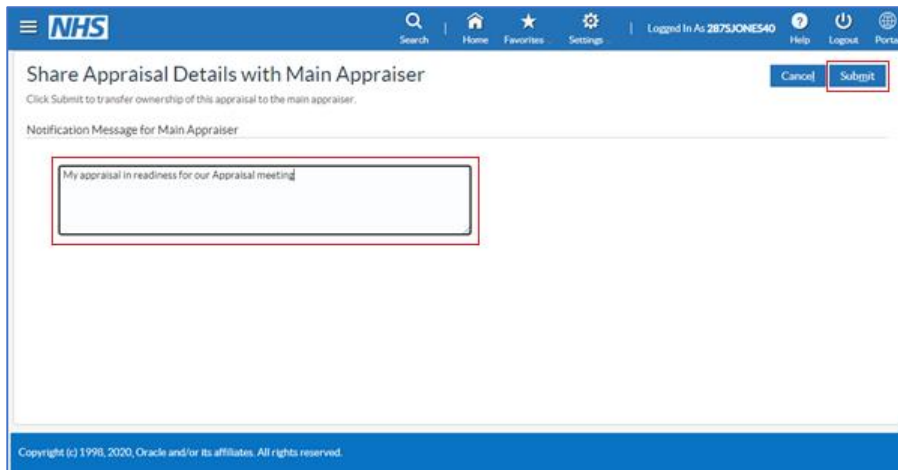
NHS

Search | Home | Favorites | Settings | Logged In As 287SJONES40 | Help | Logout | Porta

Share Appraisal Details with Main Appraiser

Click Submit to transfer ownership of this appraisal to the main appraiser.

Cancel | Submit

Notification Message for Main Appraiser

My appraisal in readiness for our Appraisal meeting

Copyright (c) 1998, 2020, Oracle and/or its affiliates. All rights reserved.